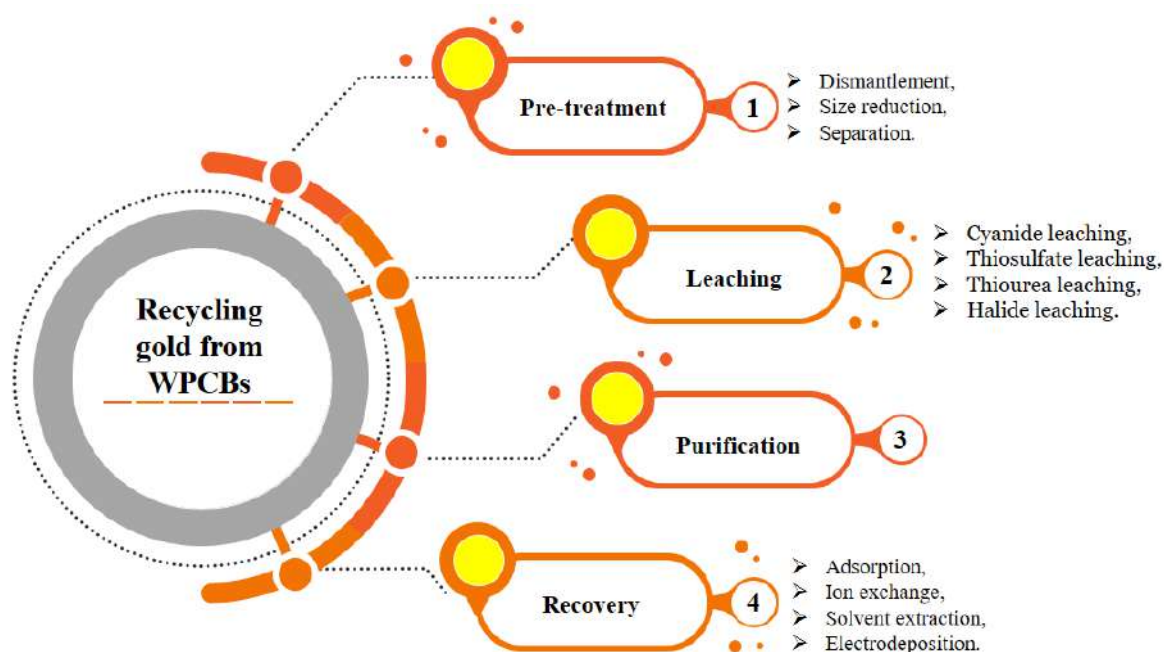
Recycling gold from WPCBs

Pre-treatment
1
➢ Dismantlement,
➢ Size reduction,
➢ Separation.

Leaching
2
➢ Cyanide leaching,
➢ Thiosulfate leaching,
➢ Thiourea leaching,
➢ Halide leaching.

Purification
3

Recovery
4
➢ Adsorption,
➢ Ion exchange,
➢ Solvent extraction,
➢ Electrodeposition.